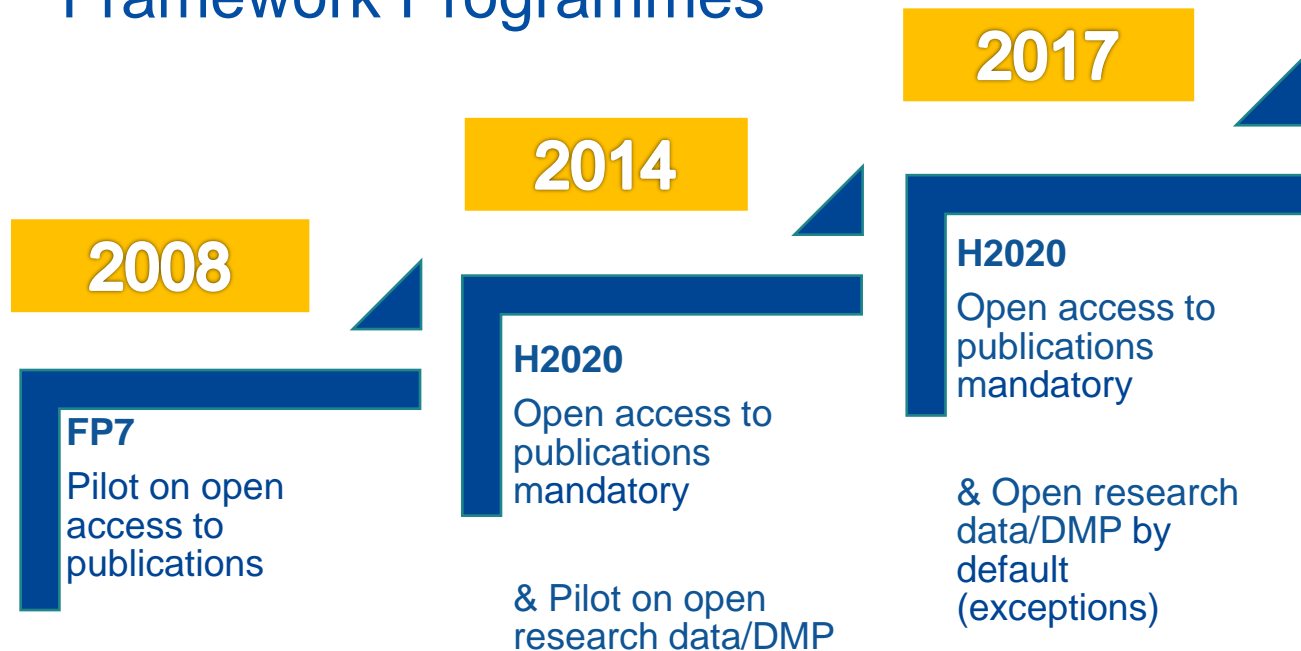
Framework Programmes

2008

FP7
Pilot on open access to publications

2014

H2020
Open access to publications mandatory

& Pilot on open research data/DMP

2017

H2020
Open access to publications mandatory

& Open research data/DMP by default (exceptions)